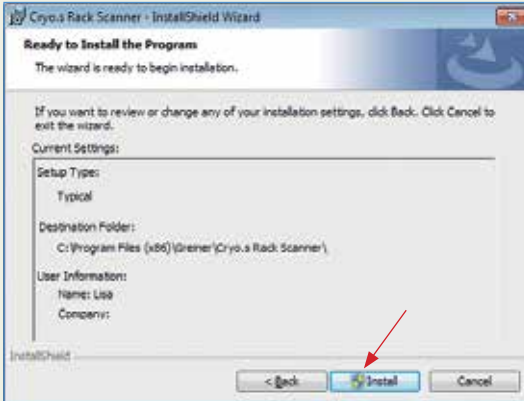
Cryo.s Rack Scanner - InstallShield Wizard

Ready to Install the Program

The wizard is ready to begin installation.

If you want to review or change any of your installation settings, click Back. Click Cancel to exit the wizard.

Current Settings:

Setup Type:

Typical

Destination Folder:

C:\Program Files (x86)\Greiner\Cryo.s Rack Scanner\

User Information:

Name: Lisa

Company:

InstallShield

< Back

Install

Cancel